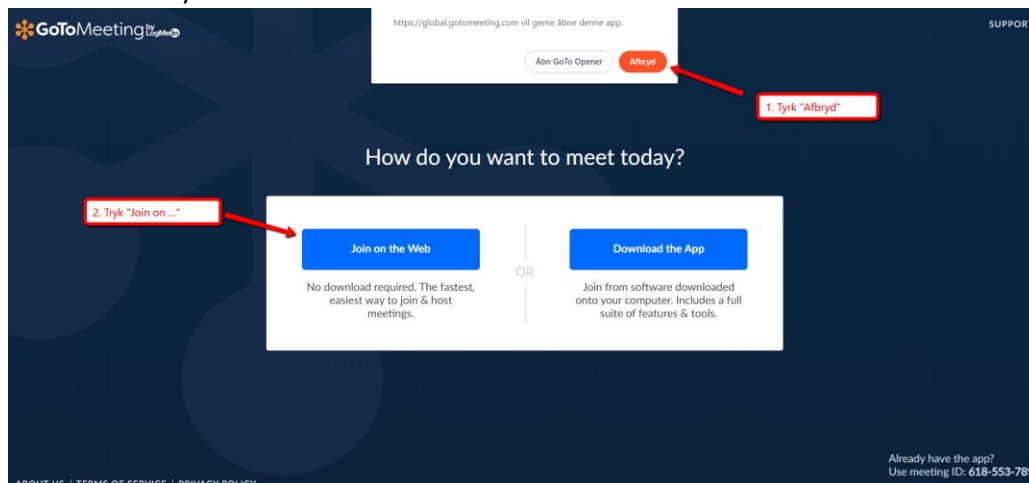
GoToMeeting by LogMeIn

https://global.gotomeeting.com vil gerne åbne denne app.

Åbn GoTo Opener

Afbryd

SUPPORT

1. Tyrk "Afbryd"

How do you want to meet today?

2. Tryk "Join on ..."

Join on the Web

No download required. The fastest, easiest way to join & host meetings.

OR

Download the App

Join from software downloaded onto your computer. Includes a full suite of features & tools.

Already have the app?
Use meeting ID: 618-553-78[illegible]

ABOUT US | TERMS OF SERVICE | PRIVACY POLICY